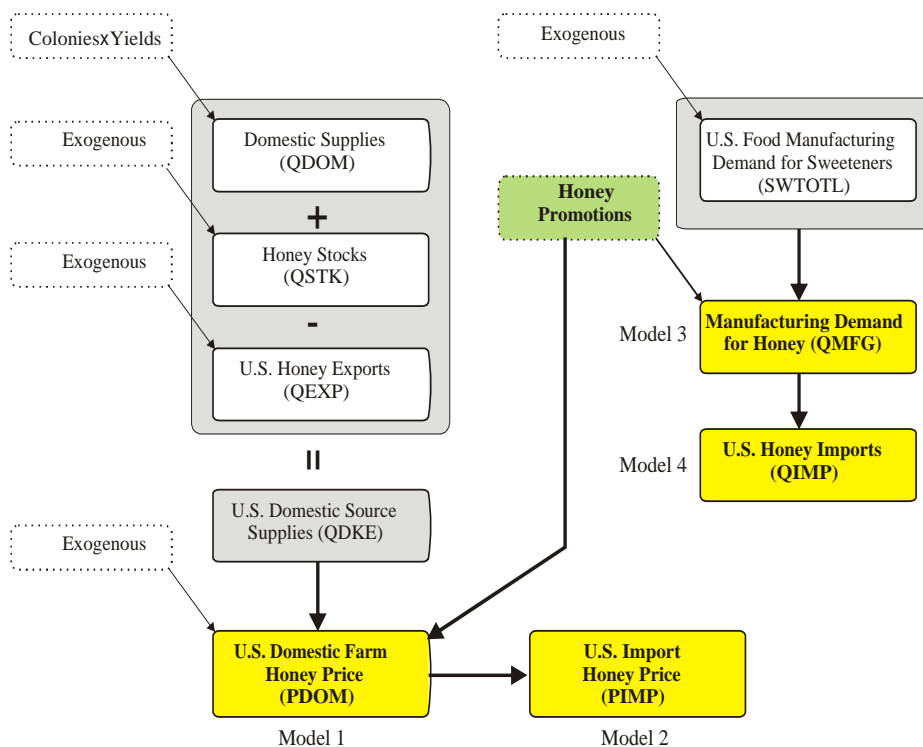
ColoniesxYields

Exogenous

Domestic Supplies (QDOM)

+

Exogenous

Honey Stocks (QSTK)

-

Exogenous

U.S. Honey Exports (QEXP)

=

U.S. Domestic Source Supplies (QDKE)

Exogenous

U.S. Domestic Farm Honey Price (PDOM)

Model 1

U.S. Import Honey Price (PIMP)

Model 2

Exogenous

U.S. Food Manufacturing Demand for Sweeteners (SWTOTL)

Honey Promotions

Model 3

Manufacturing Demand for Honey (QMFG)

Model 4

U.S. Honey Imports (QIMP)